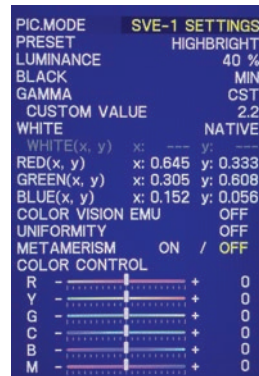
| PIC.MODE | SVE-1 SETTINGS |
|---|---|
| PRESET | HIGHBRIGHT |
| LUMINANCE | 40 % |
| BLACK | MIN |
| GAMMA | CST |
| CUSTOM VALUE | 2.2 |
| WHITE | NATIVE |
| WHITE(x, y) | x: --- y: --- |
| RED(x, y) | x: 0.645 y: 0.333 |
| GREEN(x, y) | x: 0.305 y: 0.608 |
| BLUE(x, y) | x: 0.152 y: 0.056 |
| COLOR VISION EMU | OFF |
| UNIFORMITY | OFF |
| METAMERISM | ON / OFF |
| COLOR CONTROL | |
| R - + | 0 |
| Y - + | 0 |
| G - + | 0 |
| C - + | 0 |
| B - + | 0 |
| M - + | 0 |